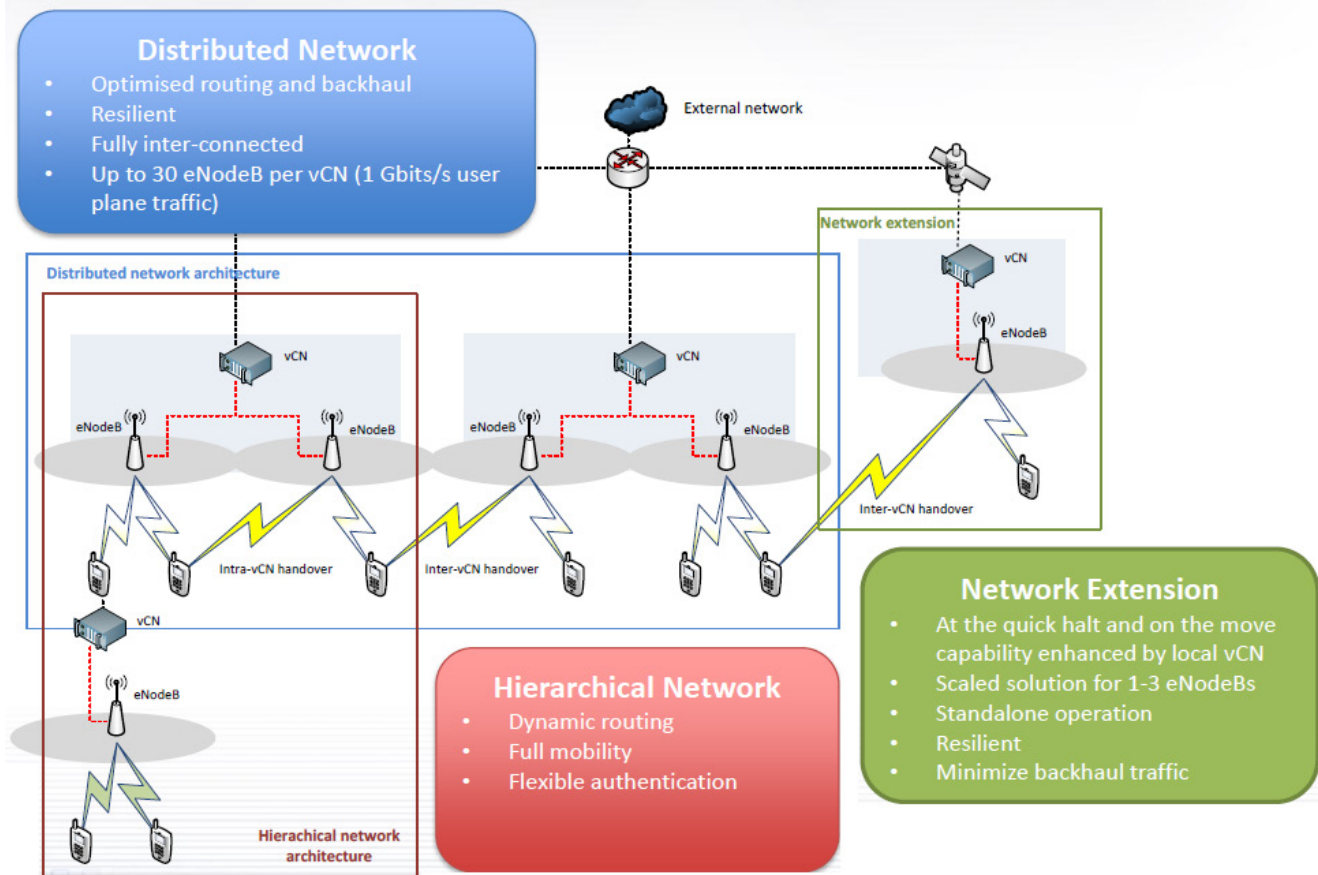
Distributed Network
- Optimised routing and backhaul
- Resilient
- Fully inter-connected
- Up to 30 eNodeB per vCN (1 Gbits/s user plane traffic)

External network

Network extension

vCN

eNodeB

Distributed network architecture

vCN

eNodeB

eNodeB

vCN

eNodeB

eNodeB

Inter-vCN handover

Intra-vCN handover

Inter-vCN handover

vCN

eNodeB

Network Extension
- At the quick halt and on the move capability enhanced by local vCN
- Scaled solution for 1-3 eNodeBs
- Standalone operation
- Resilient
- Minimize backhaul traffic

Hierarchical Network
- Dynamic routing
- Full mobility
- Flexible authentication

Hierachical network architecture